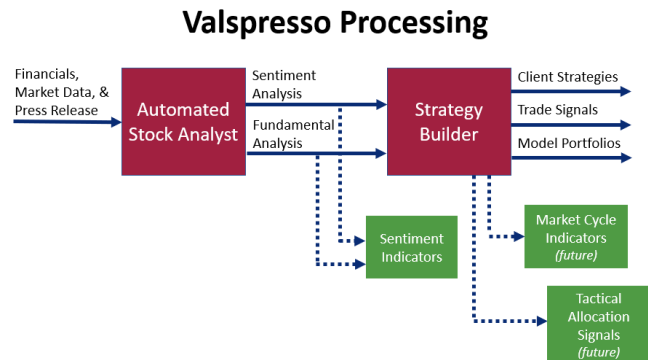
Valspresso Processing

Financials, Market Data, & Press Release

Automated Stock Analyst

Sentiment Analysis

Fundamental Analysis

Strategy Builder

Client Strategies

Trade Signals

Model Portfolios

Sentiment Indicators

Market Cycle Indicators *(future)*

Tactical Allocation Signals *(future)*